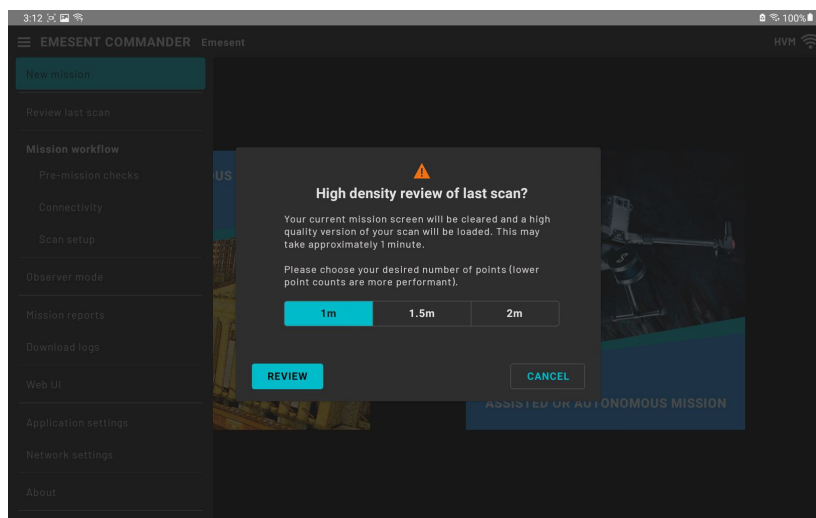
3:12 100%

EMESENT COMMANDER Emesent

HVM

New mission

Review last scan

Mission workflow

Pre-mission checks

Connectivity

Scan setup

Observer mode

Mission reports

Download logs

Web UI

Application settings

Network settings

About

US

High density review of last scan?

Your current mission screen will be cleared and a high quality version of your scan will be loaded. This may take approximately 1 minute.

Please choose your desired number of points (lower point counts are more performant).

| 1m | 1.5m | 2m |
|---|---|---|

REVIEW

CANCEL

ASSISTED OR AUTONOMOUS MISSION